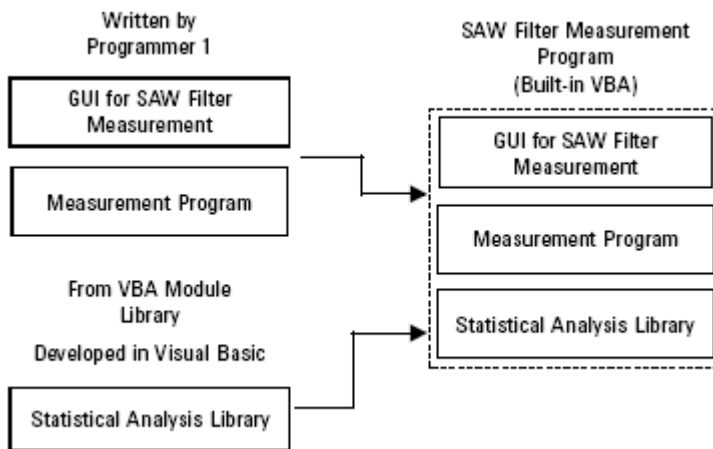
Written by
Programmer 1

GUI for SAW Filter Measurement

Measurement Program

From VBA Module Library

Developed in Visual Basic

Statistical Analysis Library

SAW Filter Measurement Program (Built-in VBA)

GUI for SAW Filter Measurement

Measurement Program

Statistical Analysis Library